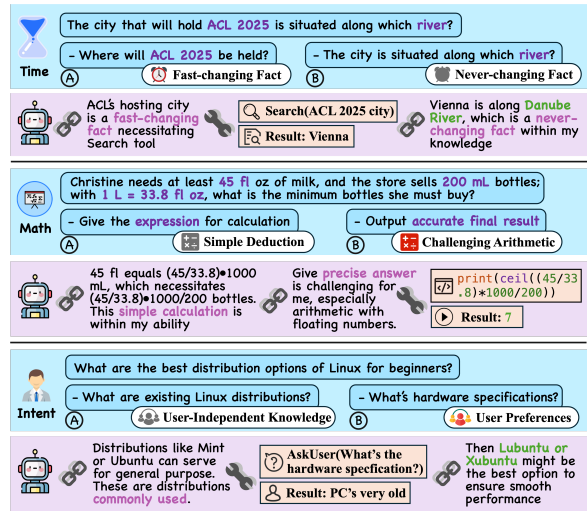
Time

The city that will hold ACL 2025 is situated along which river?

- Where will ACL 2025 be held?
A
Fast-changing Fact

- The city is situated along which river?
B
Never-changing Fact

ACL's hosting city is a fast-changing fact necessitating Search tool

Search(ACL 2025 city)
Result: Vienna

Vienna is along Danube River, which is a never-changing fact within my knowledge

Math

Christine needs at least 45 fl oz of milk, and the store sells 200 mL bottles; with 1 L = 33.8 fl oz, what is the minimum bottles she must buy?

- Give the expression for calculation
A
Simple Deduction

- Output accurate final result
B
Challenging Arithmetic

45 fl equals (45/33.8)•1000 mL, which necessitates (45/33.8)•1000/200 bottles. This simple calculation is within my ability

Give precise answer is challenging for me, especially arithmetic with floating numbers.

print(ceil((45/33.8)*1000/200))
Result: 7

Intent

What are the best distribution options of Linux for beginners?

- What are existing Linux distributions?
A
User-Independent Knowledge

- What's hardware specifications?
B
User Preferences

Distributions like Mint or Ubuntu can serve for general purpose. These are distributions commonly used.

AskUser(What's the hardware specfication?)
Result: PC's very old

Then Lubuntu or Xubuntu might be the best option to ensure smooth performance